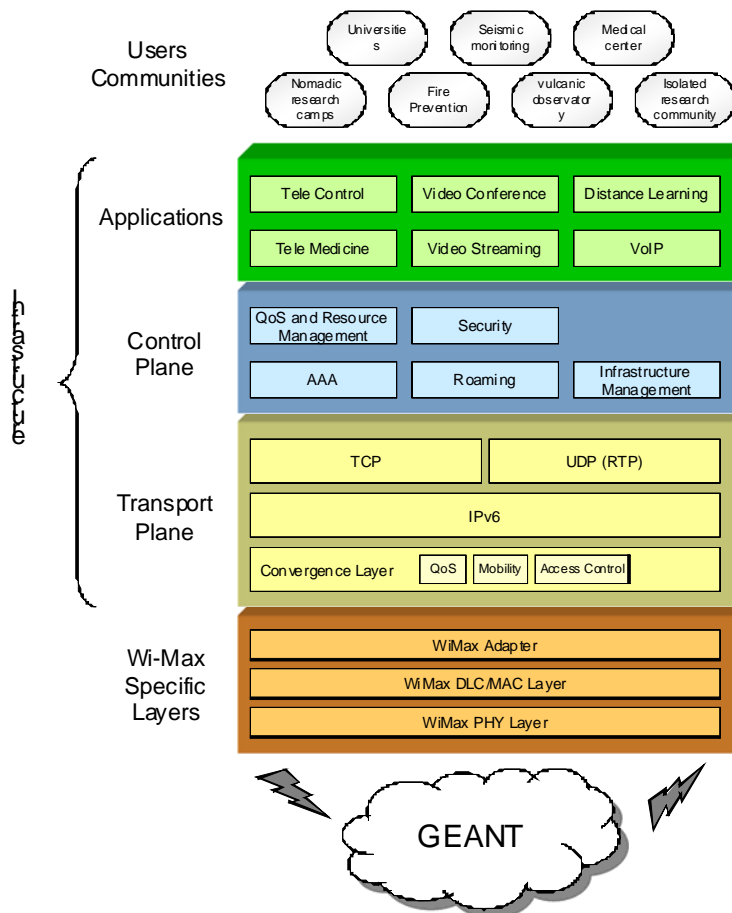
Users Communities

Universities

Seismic monitoring

Medical center

Nomadic research camps

Fire Prevention

vulcanic observatory

Isolated research community

Infrastructure

Applications

Tele Control

Video Conference

Distance Learning

Tele Medicine

Video Streaming

VoIP

Control Plane

QoS and Resource Management

Security

AAA

Roaming

Infrastructure Management

Transport Plane

TCP

UDP (RTP)

IPv6

Convergence Layer

QoS

Mobility

Access Control

Wi-Max Specific Layers

WiMax Adapter

WiMax DLC/MAC Layer

WiMax PHY Layer

GEANT